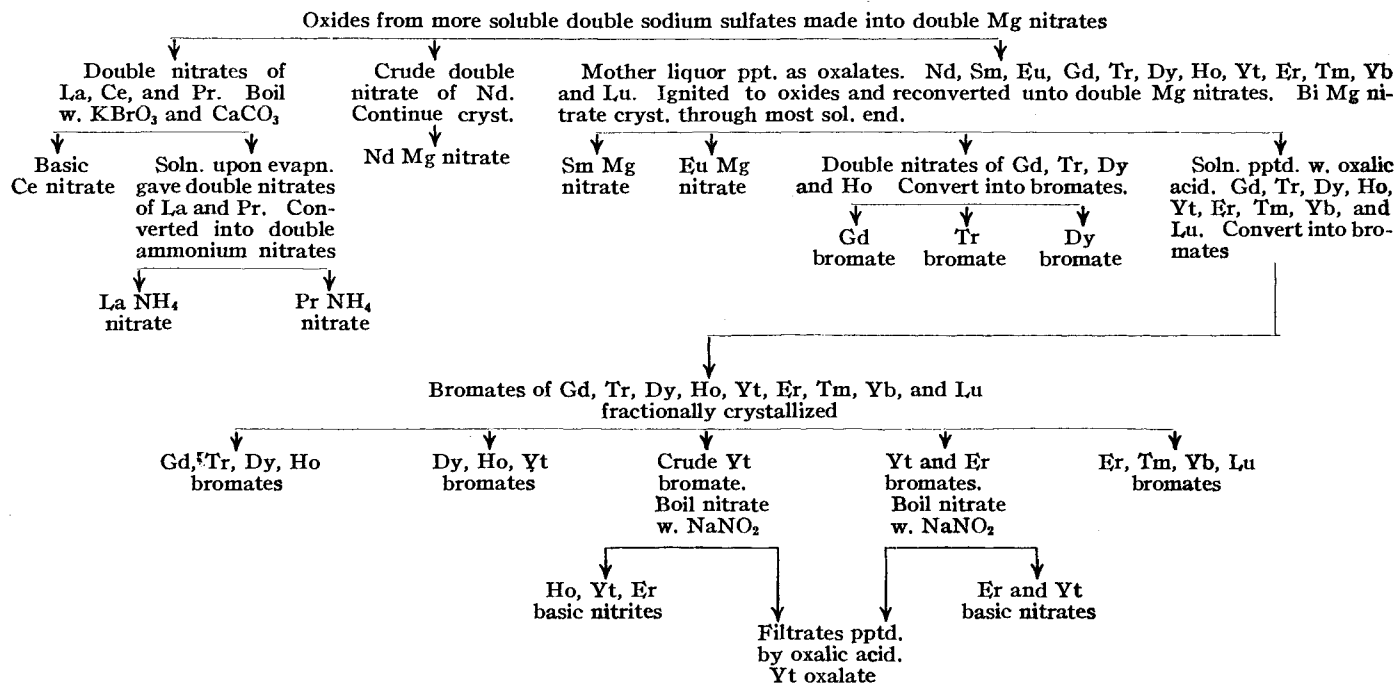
Oxides from more soluble double sodium sulfates made into double Mg nitrates

Double nitrates of La, Ce, and Pr. Boil w. $KBrO_3$ and $CaCO_3$

Basic Ce nitrate

Soln. upon evapn. gave double nitrates of La and Pr. Converted into double ammonium nitrates

La $NH_4$ nitrate

Pr $NH_4$ nitrate

Crude double nitrate of Nd. Continue cryst.

Nd Mg nitrate

Mother liquor ppt. as oxalates. Nd, Sm, Eu, Gd, Tr, Dy, Ho, Yt, Er, Tm, Yb and Lu. Ignited to oxides and reconverted unto double Mg nitrates. Bi Mg nitrate cryst. through most sol. end.

Sm Mg nitrate

Eu Mg nitrate

Double nitrates of Gd, Tr, Dy and Ho Convert into bromates.

Gd bromate

Tr bromate

Dy bromate

Soln. pptd. w. oxalic acid. Gd, Tr, Dy, Ho, Yt, Er, Tm, Yb, and Lu. Convert into bromates

Bromates of Gd, Tr, Dy, Ho, Yt, Er, Tm, Yb, and Lu fractionally crystallized

Gd, Tr, Dy, Ho bromates

Dy, Ho, Yt bromates

Crude Yt bromate. Boil nitrate w. $NaNO_2$

Yt and Er bromates. Boil nitrate w. $NaNO_2$

Er, Tm, Yb, Lu bromates

Ho, Yt, Er basic nitrites

Filtrates pptd. by oxalic acid. Yt oxalate

Er and Yt basic nitrates